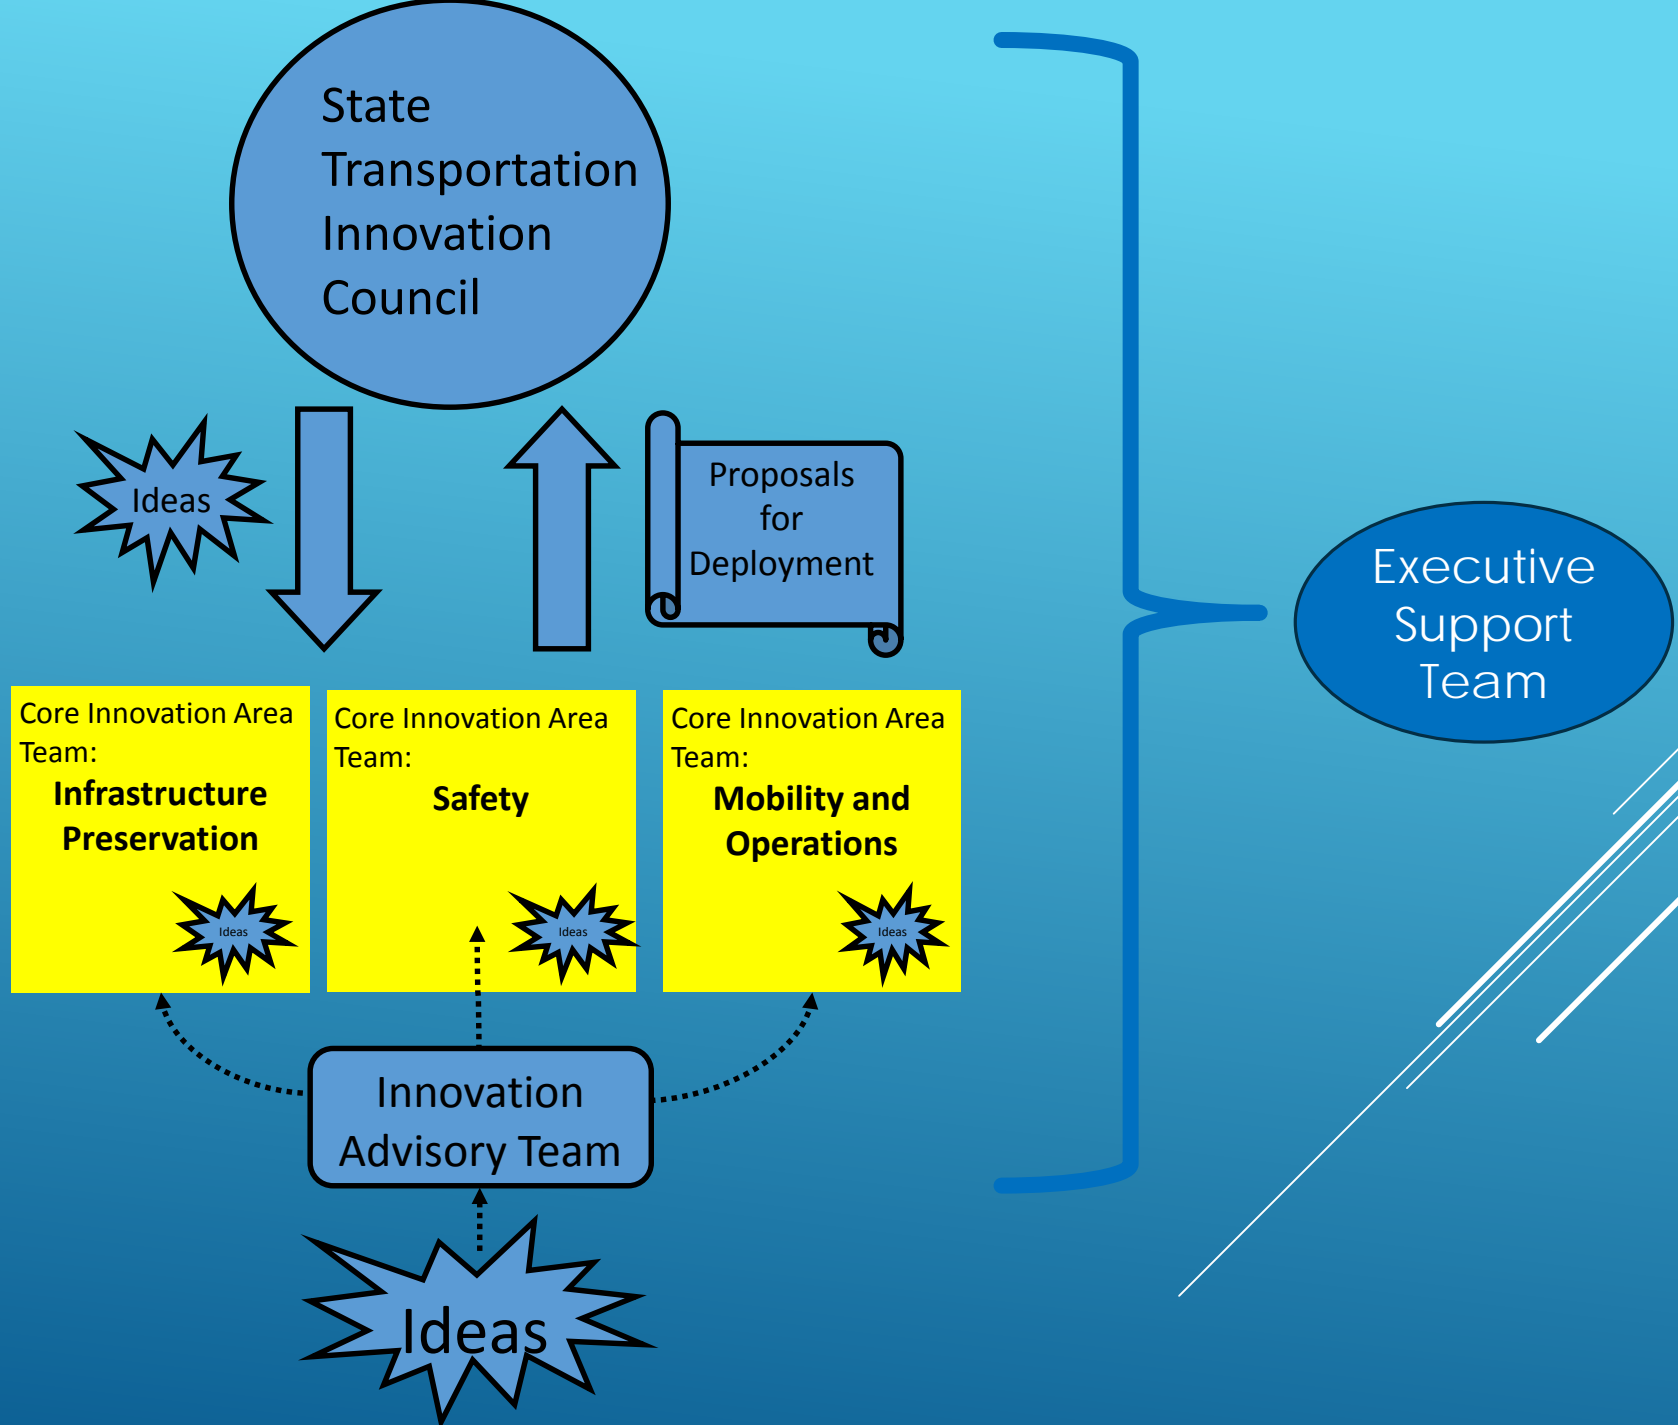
State Transportation Innovation Council

Ideas

Proposals for Deployment

Executive Support Team

Core Innovation Area Team:
**Infrastructure Preservation**

Ideas

Core Innovation Area Team:
**Safety**

Ideas

Core Innovation Area Team:
**Mobility and Operations**

Ideas

Innovation Advisory Team

Ideas